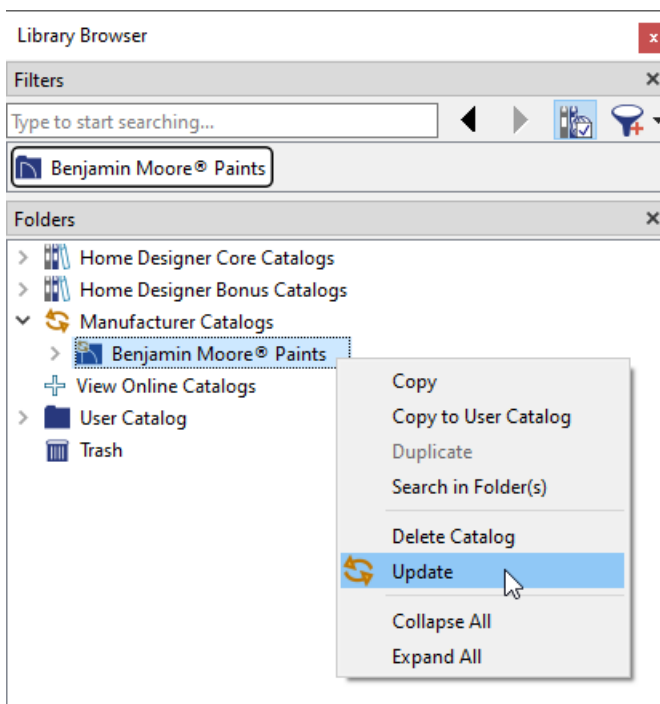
Library Browser
x
Filters
×
Type to start searching...
Benjamin Moore® Paints
Folders
×
Home Designer Core Catalogs
Home Designer Bonus Catalogs
Manufacturer Catalogs
Benjamin Moore® Paints
View Online Catalogs
User Catalog
Trash
Copy
Copy to User Catalog
Duplicate
Search in Folder(s)
Delete Catalog
Update
Collapse All
Expand All